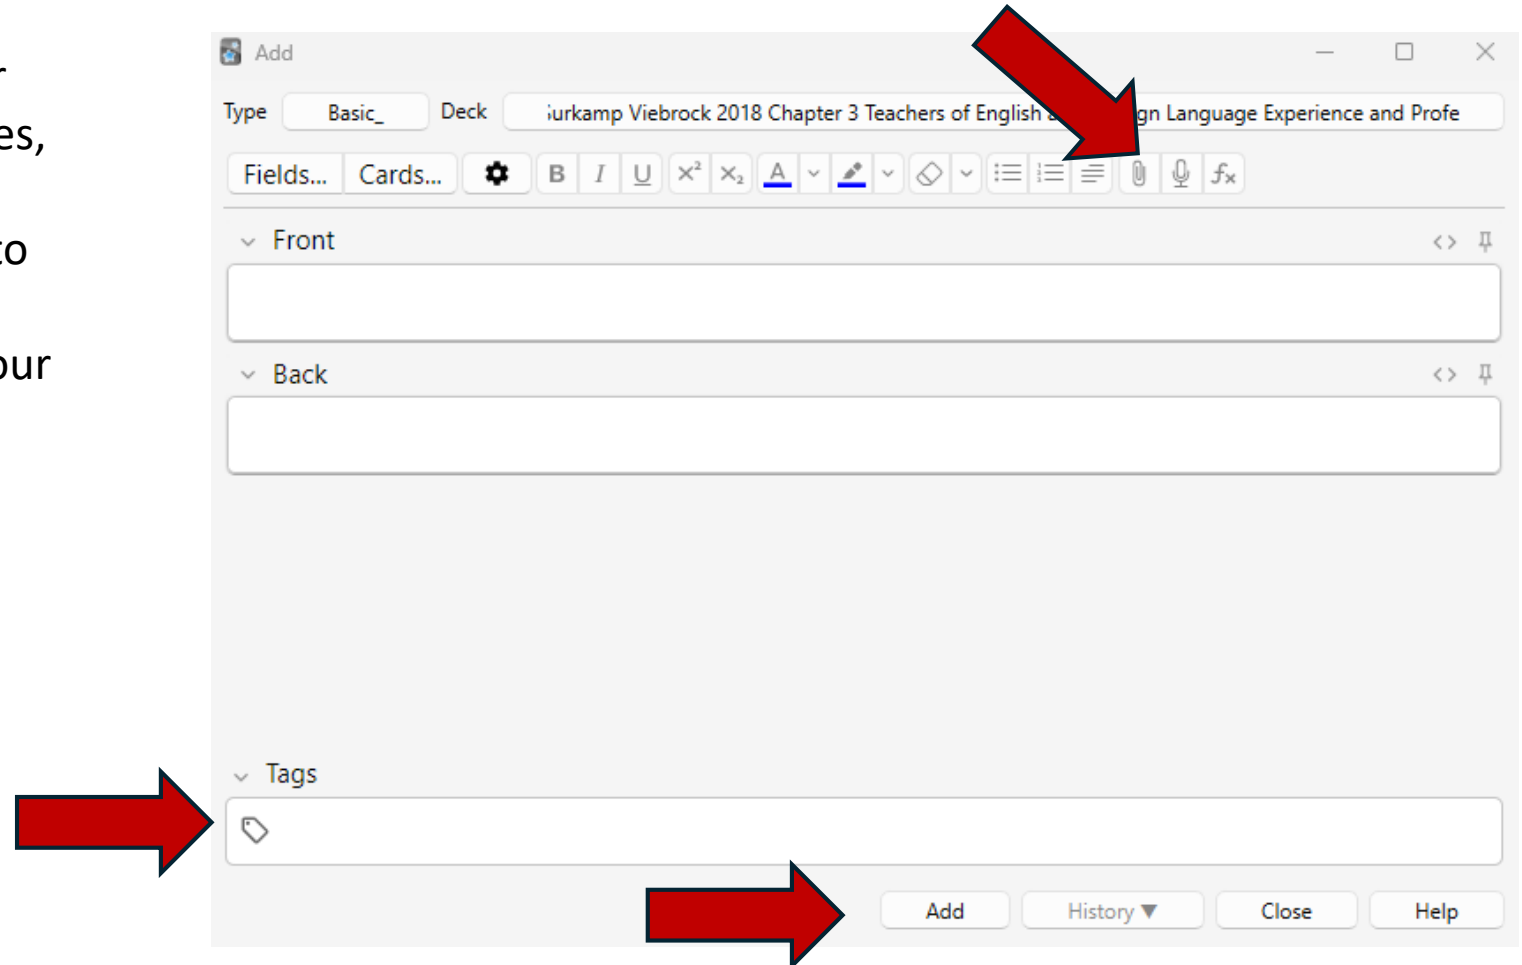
r
es,

to

our

Add

Type Basic_ Deck ;urkamp Viebrock 2018 Chapter 3 Teachers of English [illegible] gn Language Experience and Profe

Fields... Cards... B I U $x^2$ $x_2$ A

Front

Back

Tags

Add History ▼ Close Help